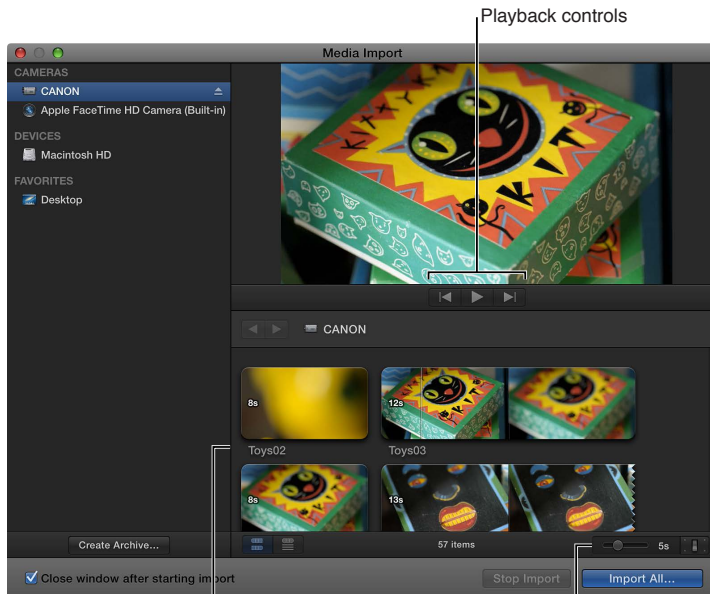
Playback controls

Media Import

CAMERAS
CANON
Apple FaceTime HD Camera (Built-in)
DEVICES
Macintosh HD
FAVORITES
Desktop

CANON

8s
Toys02
12s
Toys03
8s
13s

Create Archive...
57 items
5s

Close window after starting import
Stop Import
Import All...